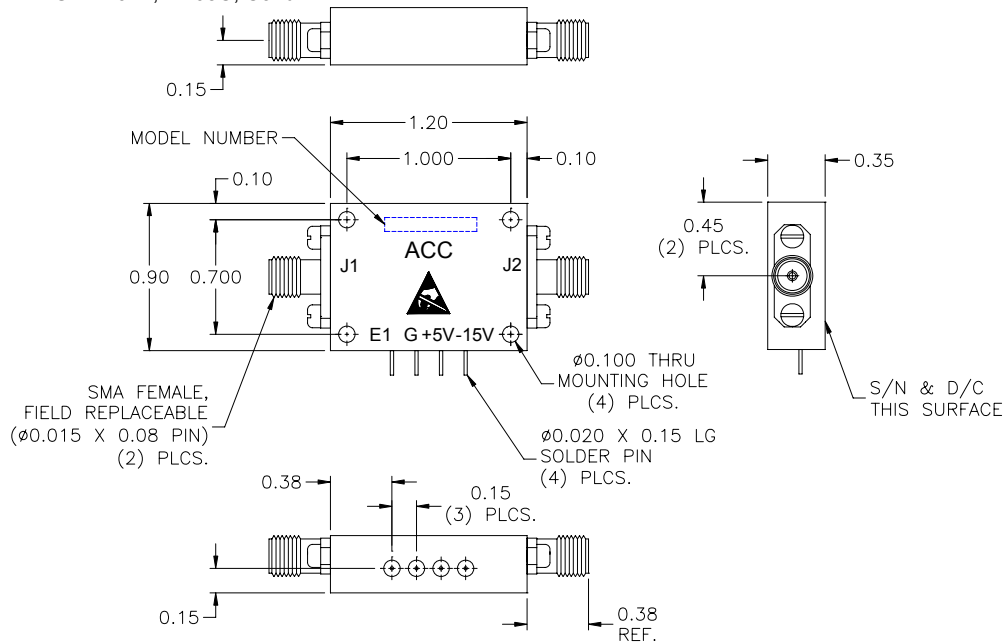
0.15

1.20
MODEL NUMBER
1.000
0.10
0.10
0.35
0.45
(2) PLCS.
ACC
J1
J2
0.90
0.700
E1
G
+5V
-15V
ø0.100 THRU
MOUNTING HOLE
(4) PLCS.
SMA FEMALE,
FIELD REPLACEABLE
(ø0.015 X 0.08 PIN)
(2) PLCS.
ø0.020 X 0.15 LG
SOLDER PIN
(4) PLCS.
S/N & D/C
THIS SURFACE

0.38
0.15
(3) PLCS.
0.15
0.38
REF.